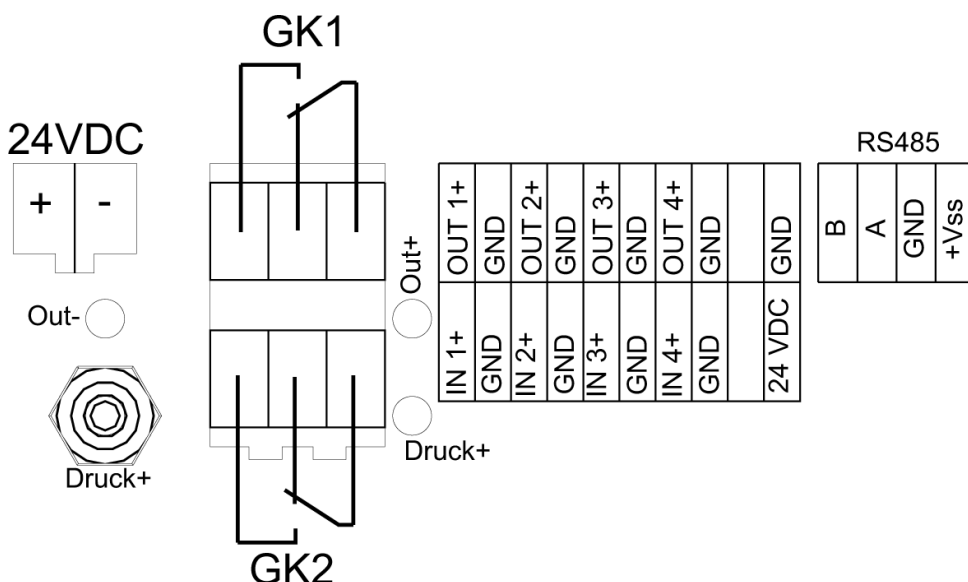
GK1

24VDC

+ -

Out-

Druck+

Out+

Druck+

GK2

| OUT 1+ | GND | OUT 2+ | GND | OUT 3+ | GND | OUT 4+ | GND | | GND |
|---|---|---|---|---|---|---|---|---|---|
| IN 1+ | GND | IN 2+ | GND | IN 3+ | GND | IN 4+ | GND | | 24 VDC |

RS485

| B | A | GND | +Vss |
|---|---|---|---|